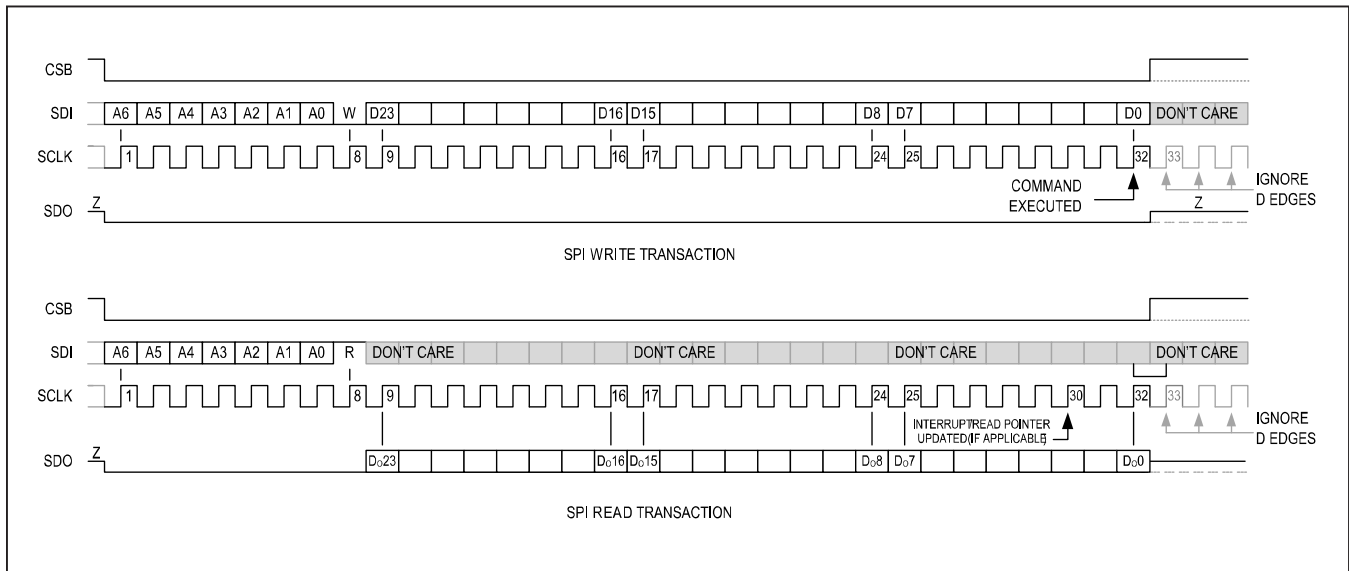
CSB

SDI A6 A5 A4 A3 A2 A1 A0 W D23 D16 D15 D8 D7 D0 DON'T CARE

SCLK 1 8 9 16 17 24 25 32 33

COMMAND EXECUTED

IGNORE D EDGES

SDO Z Z

SPI WRITE TRANSACTION

CSB

SDI A6 A5 A4 A3 A2 A1 A0 R DON'T CARE DON'T CARE DON'T CARE DON'T CARE

SCLK 1 8 9 16 17 24 25 30 32 33

INTERRUPT/READ POINTER UPDATED(IF APPLICABLE)

IGNORE D EDGES

SDO Z $D_O23$ $D_O16$ $D_O15$ $D_O8$ $D_O7$ $D_O0$

SPI READ TRANSACTION